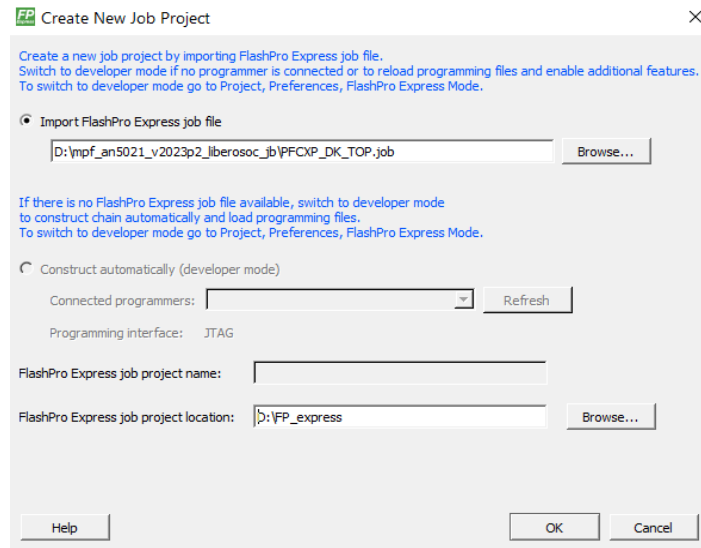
FP Create New Job Project

Create a new job project by importing FlashPro Express job file.
Switch to developer mode if no programmer is connected or to reload programming files and enable additional features.
To switch to developer mode go to Project, Preferences, FlashPro Express Mode.

Import FlashPro Express job file

D:\mpf_an5021_v2023p2_liberosoc_jb\PFCXP_DK_TOP.job

Browse...

If there is no FlashPro Express job file available, switch to developer mode to construct chain automatically and load programming files.
To switch to developer mode go to Project, Preferences, FlashPro Express Mode.

Construct automatically (developer mode)

Connected programmers:

Refresh

Programming interface: JTAG

FlashPro Express job project name:

FlashPro Express job project location: D:\FP_express

Browse...

Help

OK

Cancel